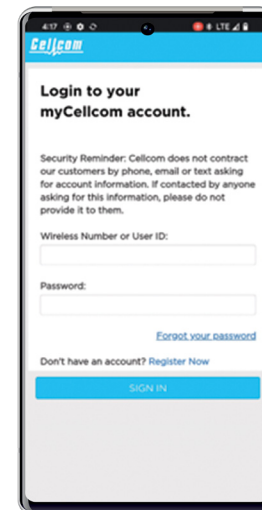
4:17

LTE

Cellcom

Login to your myCellcom account.

Security Reminder: Cellcom does not contract our customers by phone, email or text asking for account information. If contacted by anyone asking for this information, please do not provide it to them.

Wireless Number or User ID:

Password:

Forgot your password

Don't have an account? Register Now

SIGN IN